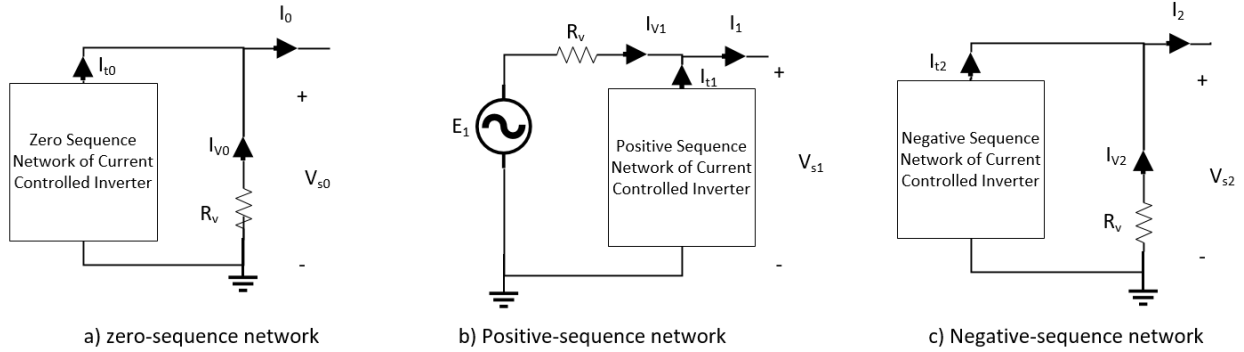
$I_0$
$I_{t0}$
+
Zero Sequence Network of Current Controlled Inverter
$I_{V0}$
$V_{s0}$
$R_v$
-

a) zero-sequence network

$R_v$
$I_{V1}$
$I_1$
$I_{t1}$
+
$E_1$
Positive Sequence Network of Current Controlled Inverter
$V_{s1}$
-

b) Positive-sequence network

$I_2$
$I_{t2}$
+
Negative Sequence Network of Current Controlled Inverter
$I_{V2}$
$V_{s2}$
$R_v$
-

c) Negative-sequence network